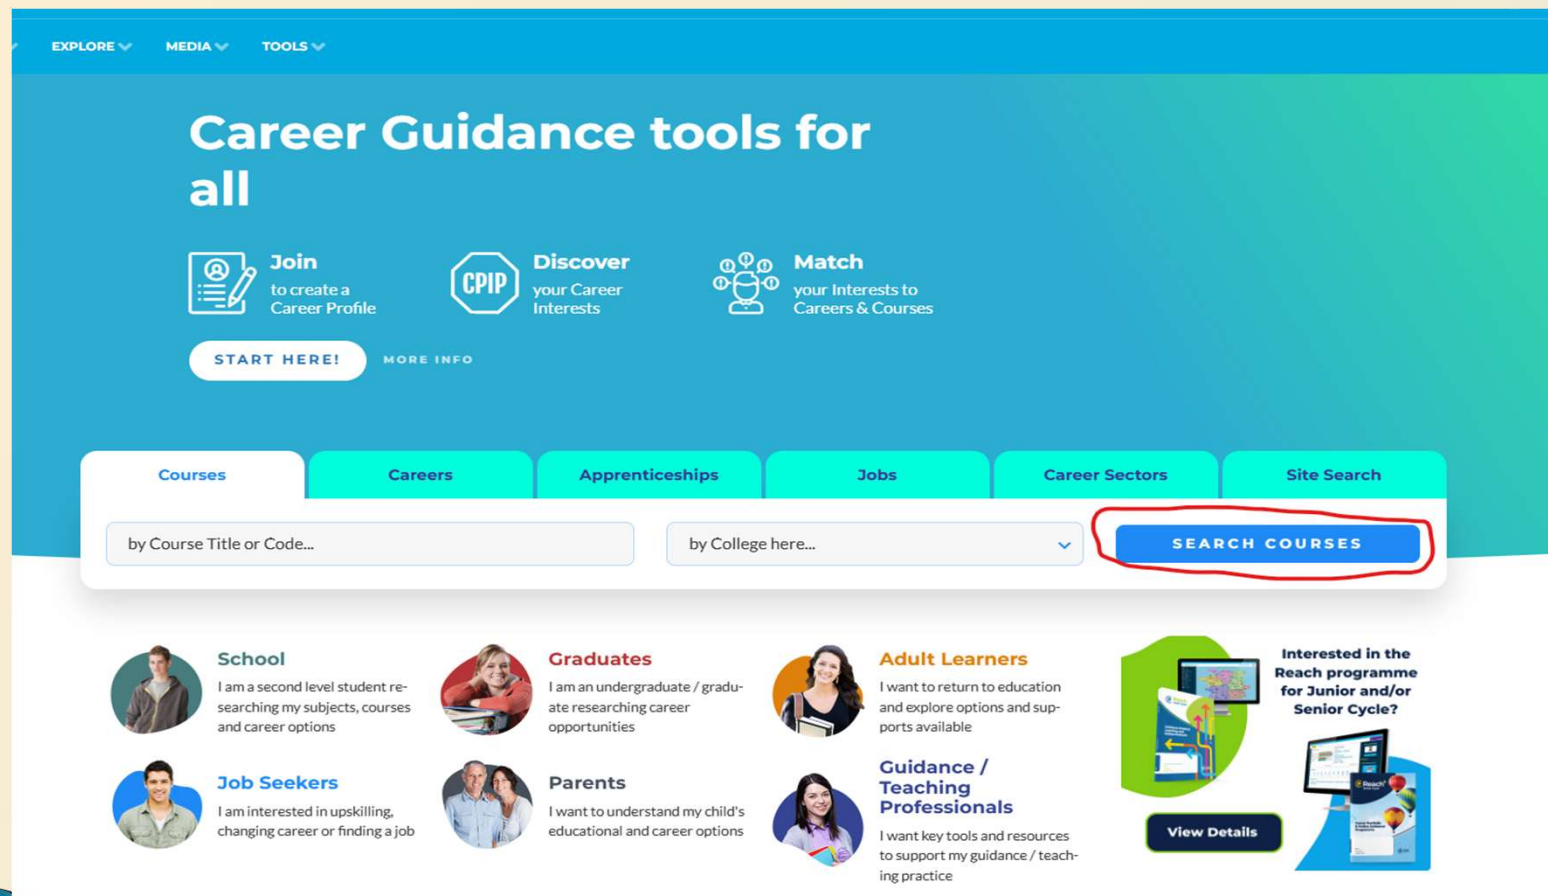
EXPLORE MEDIA TOOLS

Career Guidance tools for all

Join
to create a Career Profile

CPIP
Discover
your Career Interests

Match
your Interests to Careers & Courses

START HERE! MORE INFO

| Courses | Careers | Apprenticeships | Jobs | Career Sectors | Site Search |
|---|---|---|---|---|---|

by Course Title or Code...

by College here...

SEARCH COURSES

School
I am a second level student researching my subjects, courses and career options

Graduates
I am an undergraduate / graduate researching career opportunities

Adult Learners
I want to return to education and explore options and supports available

Job Seekers
I am interested in upskilling, changing career or finding a job

Parents
I want to understand my child's educational and career options

Guidance / Teaching Professionals
I want key tools and resources to support my guidance / teaching practice

Interested in the Reach programme for Junior and/or Senior Cycle?

View Details